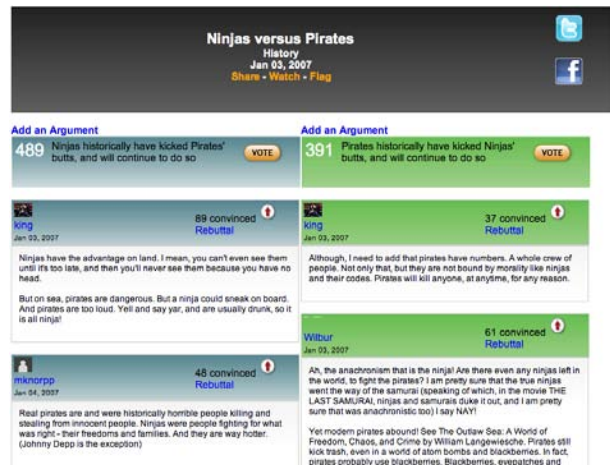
Ninjas versus Pirates
History
Jan 03, 2007
Share - Watch - Flag

Add an Argument

489 Ninjas historically have kicked Pirates' butts, and will continue to do so

VOTE

king
Jan 03, 2007
89 convinced
Rebuttal

Ninjas have the advantage on land. I mean, you can't even see them until it's too late, and then you'll never see them because you have no head.

But on sea, pirates are dangerous. But a ninja could sneak on board. And pirates are too loud. Yell and say yar, and are usually drunk, so it is all ninja!

mknorpp
Jan 04, 2007
48 convinced
Rebuttal

Real pirates are and were historically horrible people killing and stealing from innocent people. Ninjas were people fighting for what was right - their freedoms and families. And they are way hotter. (Johnny Depp is the exception)

Add an Argument

391 Pirates historically have kicked Ninjas' butts, and will continue to do so

VOTE

king
Jan 03, 2007
37 convinced
Rebuttal

Although, I need to add that pirates have numbers. A whole crew of people. Not only that, but they are not bound by morality like ninjas and their codes. Pirates will kill anyone, at anytime, for any reason.

Wilbur
Jan 03, 2007
61 convinced
Rebuttal

Ah, the anachronism that is the ninja! Are there even any ninjas left in the world, to fight the pirates? I am pretty sure that the true ninjas went the way of the samurai (speaking of which, in the movie THE LAST SAMURAI, ninjas and samurais duke it out, and I am pretty sure that was anachronistic too) I say NAY!

Yet modern pirates abound! See The Outlaw Sea: A World of Freedom, Chaos, and Crime by William Langewiesche. Pirates still kick trash, even in a world of atom bombs and blackberries. In fact, pirates probably use blackberries. Blackberries, eyepatches and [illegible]